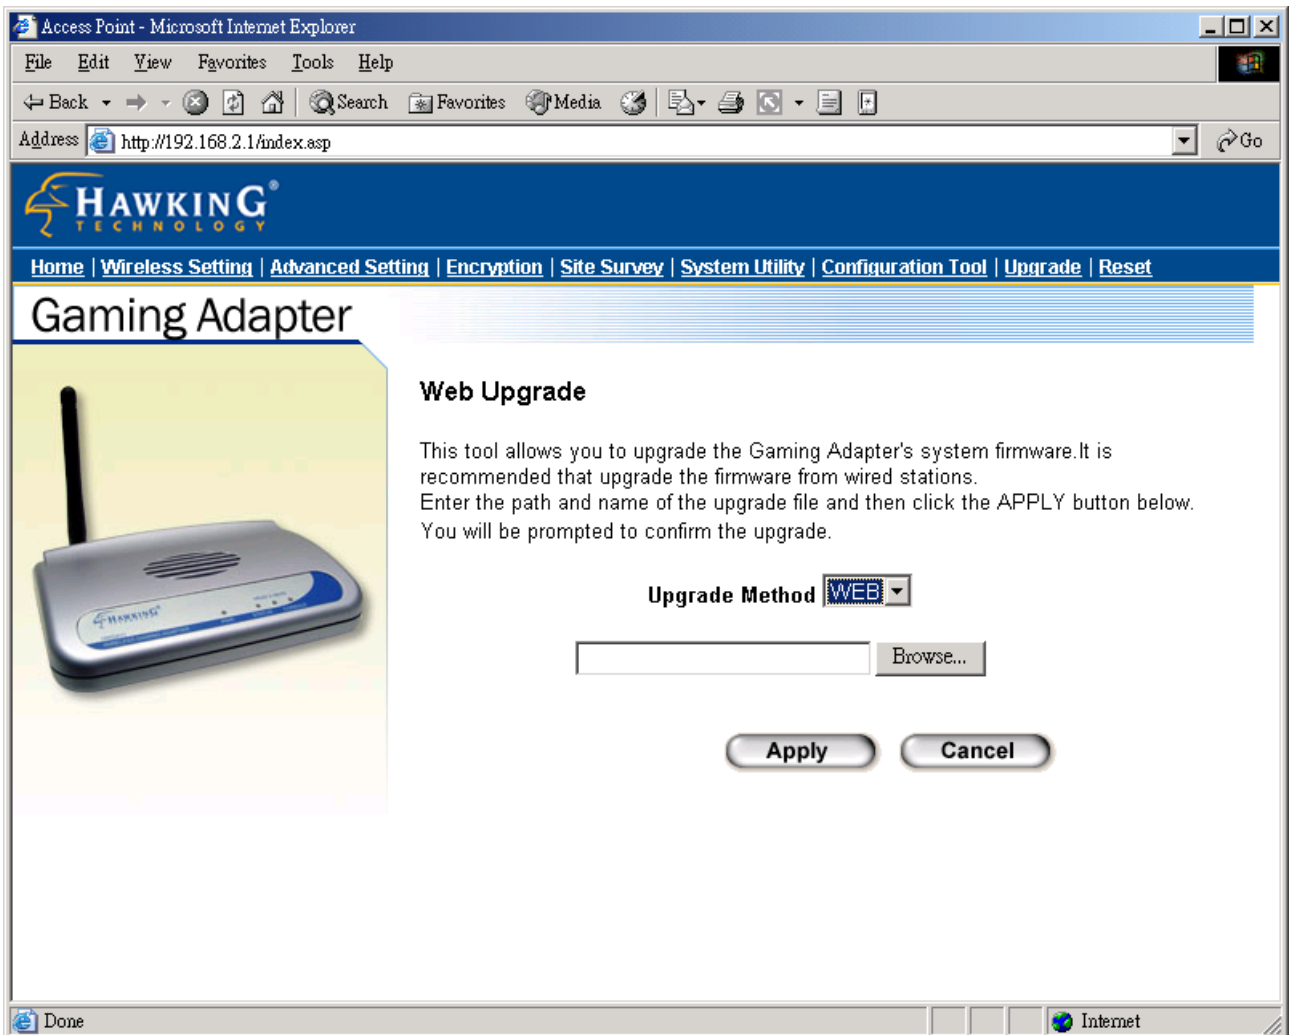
Access Point - Microsoft Internet Explorer

File Edit View Favorites Tools Help

Back Search Favorites Media

Address http://192.168.2.1/index.asp Go

HAWKING® TECHNOLOGY

Home | Wireless Setting | Advanced Setting | Encryption | Site Survey | System Utility | Configuration Tool | Upgrade | Reset

Gaming Adapter

Web Upgrade

This tool allows you to upgrade the Gaming Adapter's system firmware.It is recommended that upgrade the firmware from wired stations.
Enter the path and name of the upgrade file and then click the APPLY button below. You will be prompted to confirm the upgrade.

Upgrade Method WEB

Browse...

Apply Cancel

Done Internet